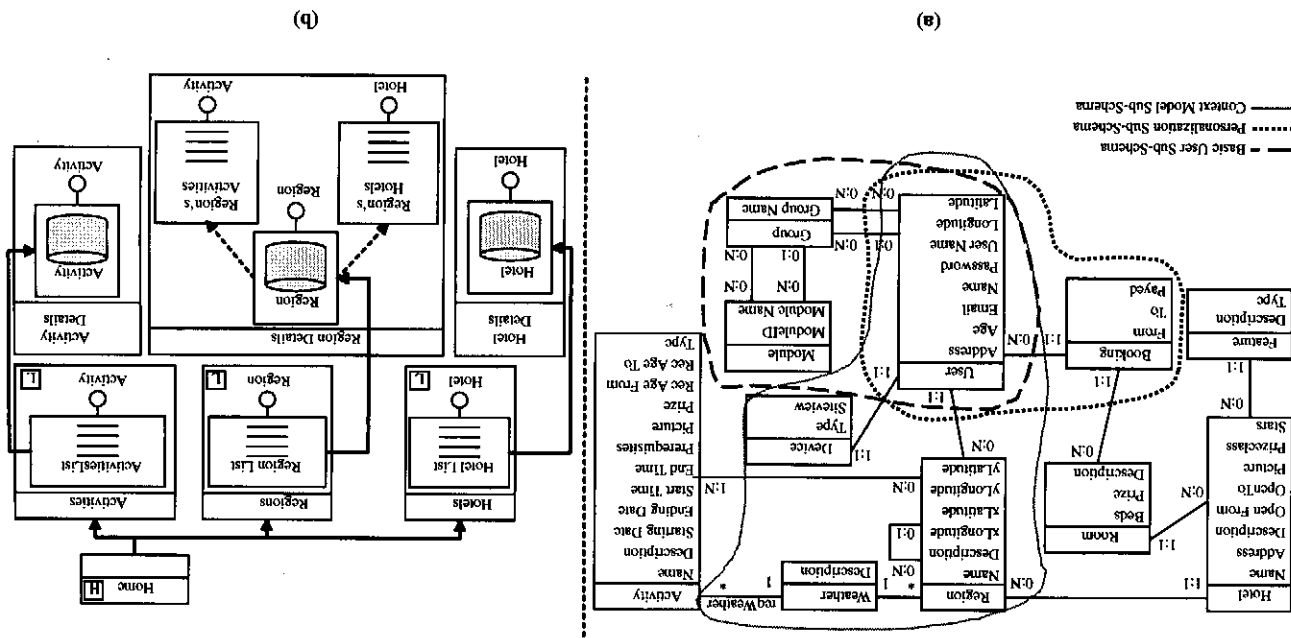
(a)

(b)

Basic User Sub-Schema
Personalization Sub-Schema
Context Model Sub-Schema

Feature
Description
Type

Hotel
Name
Address
Description
Open From
OpenTo
Picture
Prizeclass
Stars

Room
Beds
Prize
Description

Booking
From
To
Payed

User
Address
Age
Email
Name
Password
User Name
Longitude
Latitude

Group
Group Name

Module
ModuleID
Module Name

Device
Type
Siteview

Region
Name
Description
xLongitude
xLatitude
yLongitude
yLatitude

Weather
Description

reqWeather

Activity
Name
Description
Starting Date
Ending Date
Start Time
End Time
Prerequsites
Picture
Prize
Rec Age From
Rec Age To
Type

1:1
0:N
1:1
0:N
1:1
1:1
0:N
0:N
0:N
0:1
0:N
0:N
0:1
0:N
0:N
1:1
1:1
0:N
0:N
0:1
0:N
0:N
1
*
*
1:N

Home H

Hotels
Hotel List
Hotel L

Regions
Region List
Region L

Activities
ActivitiesList
Activity L

Hotel Details
Hotel
Hotel

Region Details
Region
Region
Region's Hotels
Hotel
Region's Activities
Activity

Activity Details
Activity
Activity